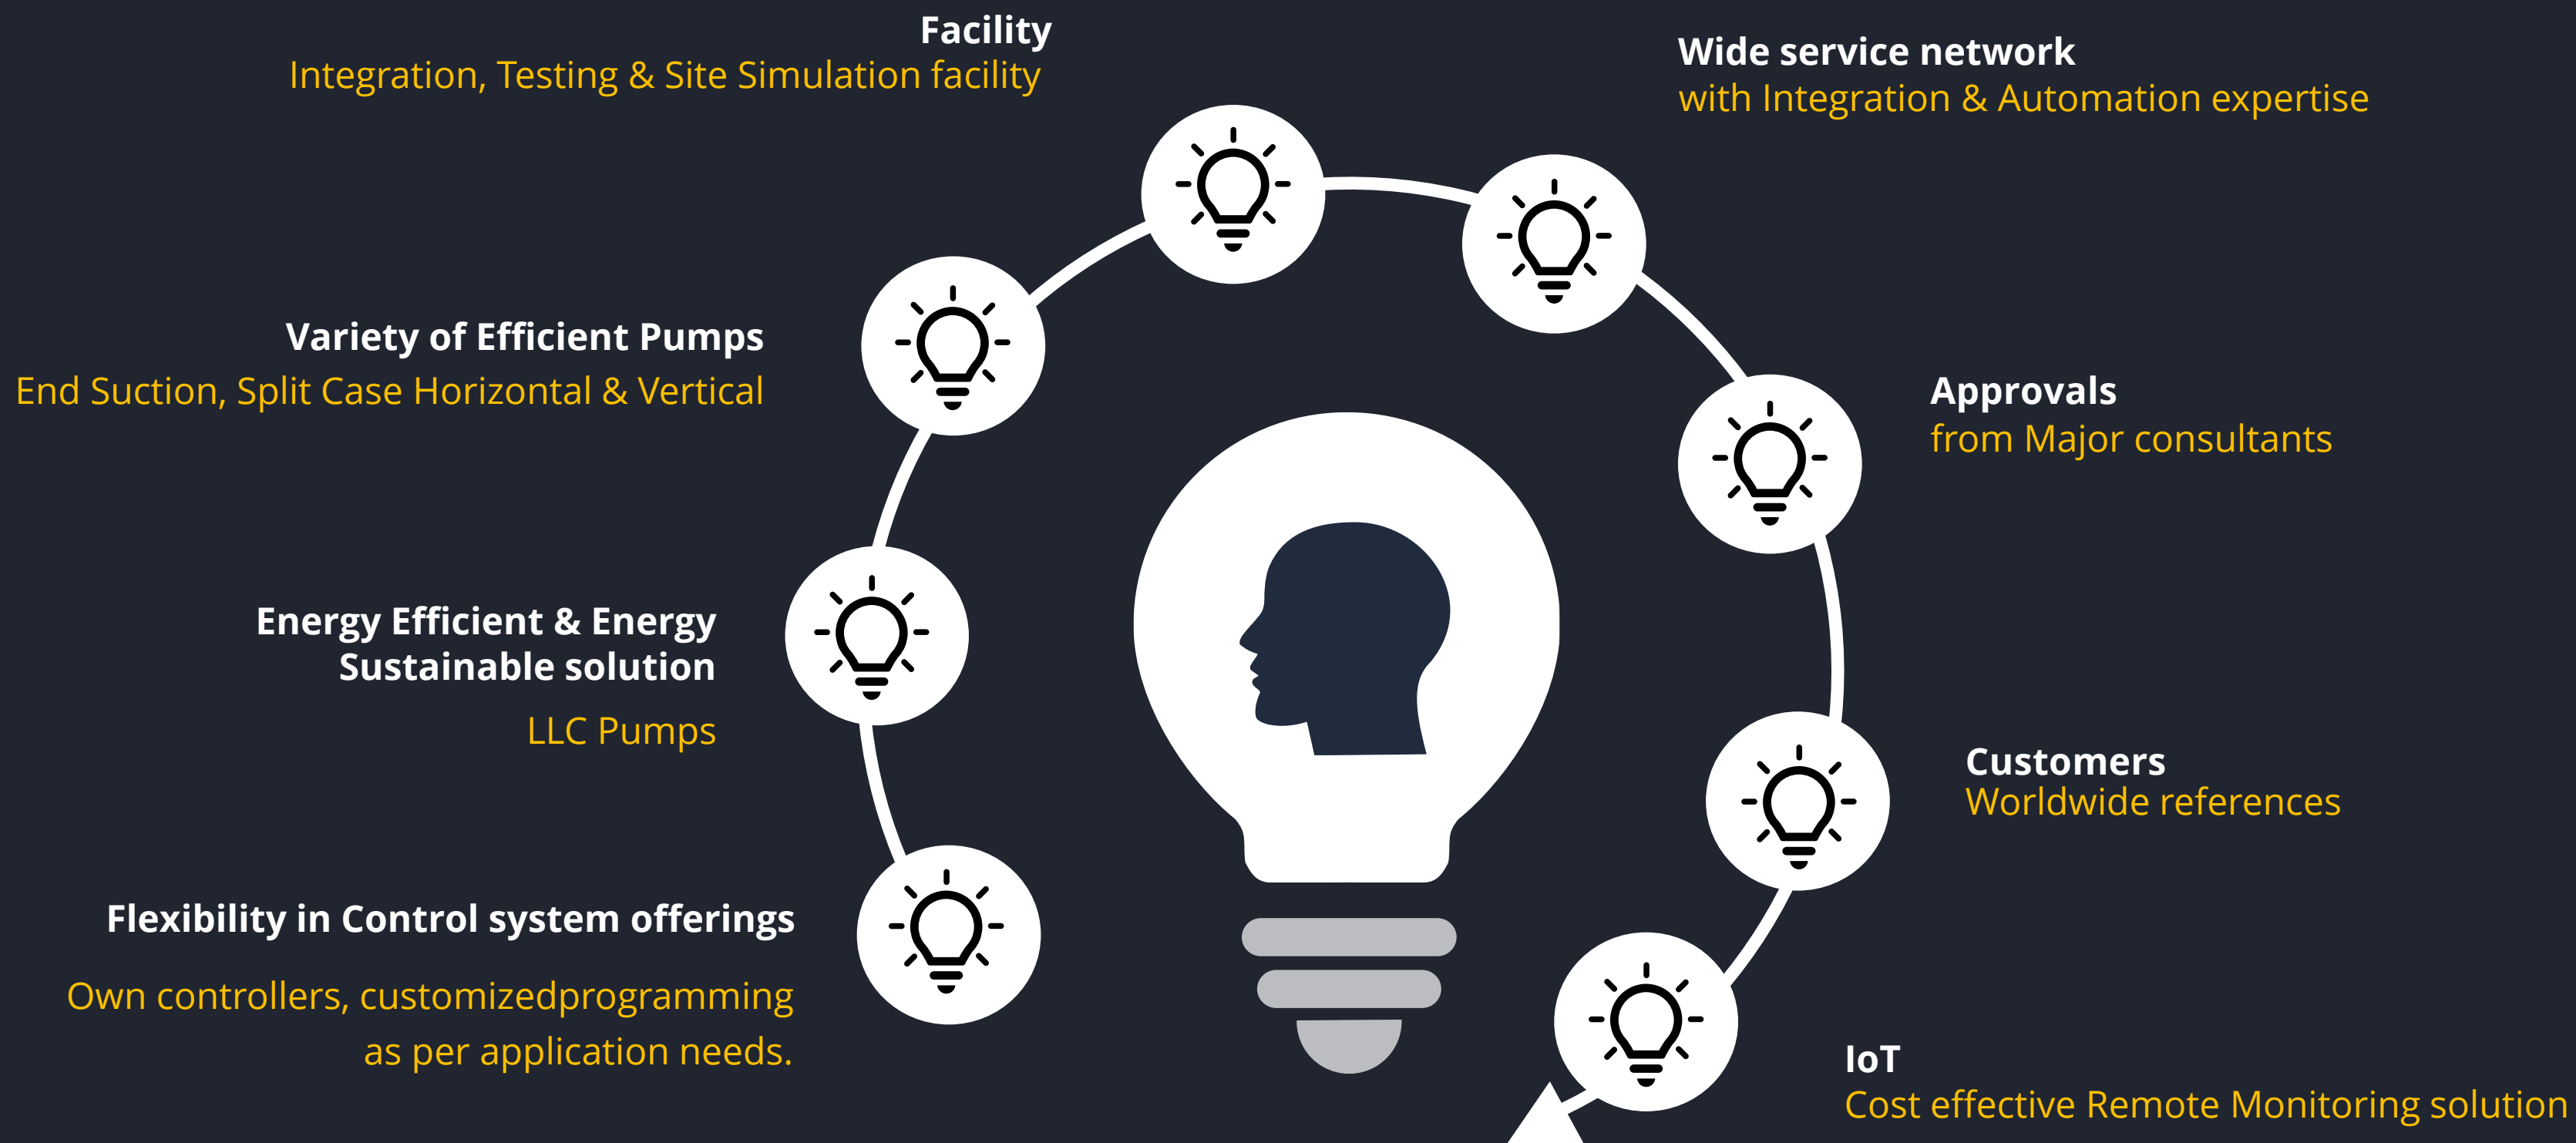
Facility
Integration, Testing & Site Simulation facility

Wide service network
with Integration & Automation expertise

Variety of Efficient Pumps
End Suction, Split Case Horizontal & Vertical

Approvals
from Major consultants

Energy Efficient & Energy Sustainable solution

LLC Pumps

Customers
Worldwide references

Flexibility in Control system offerings

Own controllers, customizedprogramming as per application needs.

IoT
Cost effective Remote Monitoring solution